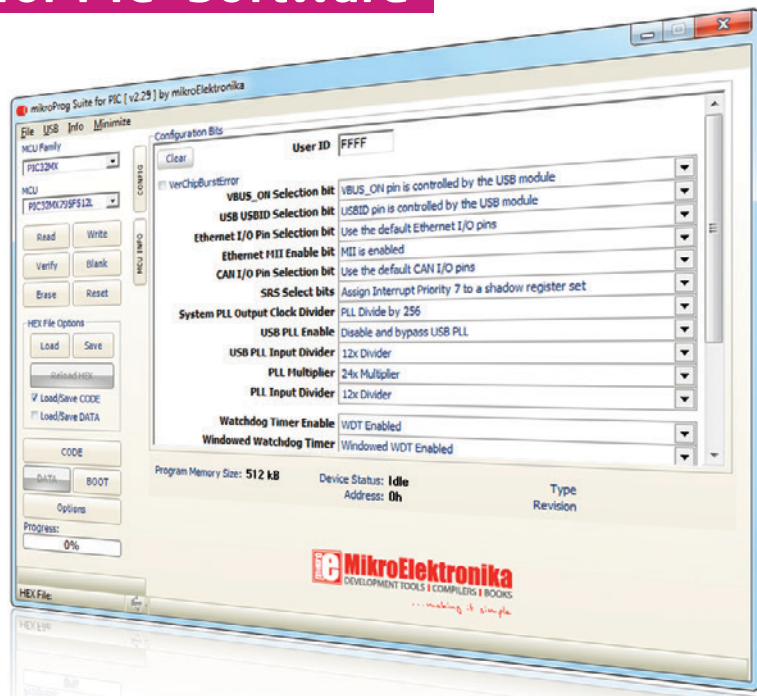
mikroProg Suite for PIC [ v2.29 ] by mikroElektronika

File USB Info Minimize

MCU Family
PIC32MX

MCU
PIC32MX795F512L

Read Write
Verify Blank
Erase Reset

HEX File Options
Load Save
Reload HEX
Load/Save CODE
Load/Save DATA

CODE
DATA BOOT
Options
Progress:
0%

HEX File:

CONFIG
MCU INFO

Configuration Bits
Clear
User ID FFFF
VerChipBurstError

| | |
|---|---|
| VBUS_ON Selection bit | VBUS_ON pin is controlled by the USB module |
| USB USBID Selection bit | USBID pin is controlled by the USB module |
| Ethernet I/O Pin Selection bit | Use the default Ethernet I/O pins |
| Ethernet MII Enable bit | MII is enabled |
| CAN I/O Pin Selection bit | Use the default CAN I/O pins |
| SRS Select bits | Assign Interrupt Priority 7 to a shadow register set |
| System PLL Output Clock Divider | PLL Divide by 256 |
| USB PLL Enable | Disable and bypass USB PLL |
| USB PLL Input Divider | 12x Divider |
| PLL Multiplier | 24x Multiplier |
| PLL Input Divider | 12x Divider |
| Watchdog Timer Enable | WDT Enabled |
| Windowed Watchdog Timer | Windowed WDT Enabled |

Program Memory Size: 512 kB
Device Status: Idle
Address: 0h
Type
Revision

MikroElektronika
DEVELOPMENT TOOLS | COMPILERS | BOOKS
...making it simple